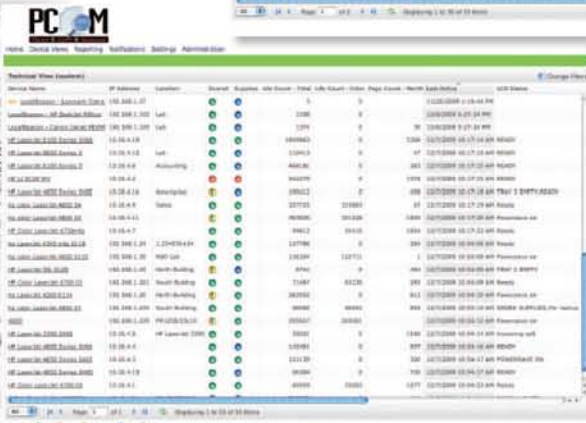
PCOM

Home Device Views Reporting Notifications Settings Administration

Technical View (custom)

Change View

| Device Name | IP Address | Location | Overall | Supplies | Life Count - Total | Life Count - Color | Page Count - Month | Last Status | LCD Status |
|---|---|---|---|---|---|---|---|---|---|
| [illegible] | 192.168.1.37 | | | | 5 | | 0 | 11/25/2009 1:26:46 PM | |
| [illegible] | 192.168.1.102 | Lab | | | 2288 | | 0 | 12/3/2009 3:27:34 PM | |
| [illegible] | 192.168.1.105 | Lab | | | 1279 | | 30 | 12/7/2009 3:17:33 PM | |
| HP LaserJet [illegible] | 10.16.4.18 | | | | 1869865 | | 5396 | 12/7/2009 10:17:16 AM | READY |
| HP LaserJet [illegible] | 10.16.4.19 | Lab | | | 110413 | | 87 | 12/7/2009 10:17:18 AM | READY |
| HP LaserJet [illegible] | 10.16.4.25 | Accounting | | | 468181 | | 263 | 12/7/2009 10:17:20 AM | READY |
| HP LJ 9100 MFP | 10.16.4.6 | | | | 940299 | | 1976 | 12/7/2009 10:17:15 AM | READY |
| HP LaserJet 4650 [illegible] | 10.16.4.16 | Bakersfield | | | 195612 | | 0 | 12/7/2009 10:17:18 AM | TRAY 3 EMPTY READY |
| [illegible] | 10.16.4.9 | Sales | | | 227735 | 115883 | 57 | 12/7/2009 10:17:29 AM | Ready |
| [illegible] | 10.16.4.11 | | | | 993686 | 281569 | 260 | 12/7/2009 10:17:30 AM | Powersave on |
| HP Color LaserJet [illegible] | 10.16.4.7 | | | | 99612 | 35435 | 1959 | 12/7/2009 10:17:22 AM | Ready |
| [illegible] | 10.16.4.1 | | | | 127786 | 0 | 209 | 12/7/2009 10:04:55 AM | Ready |
| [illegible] | 192.168.1.26 | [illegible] | | | 138289 | 132711 | 1 | 12/7/2009 10:03:00 AM | Powersave on |
| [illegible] | 192.168.1.40 | North Building | | | 8794 | 0 | 360 | 12/7/2009 10:04:05 AM | TRAY 2 EMPTY |
| HP Color LaserJet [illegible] | 192.168.1.42 | South Building | | | 71487 | 63230 | 283 | 12/7/2009 10:04:09 AM | Ready |
| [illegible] | 192.168.1.41 | North Building | | | 263582 | 0 | 813 | 12/7/2009 10:04:20 AM | Powersave on |
| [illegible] | 192.168.1.45 | South Building | | | 39090 | 39090 | 303 | 12/7/2009 10:04:22 AM | ORDER SUPPLIES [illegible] |
| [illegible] | 192.168.1.41 | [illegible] | | | 265667 | 200081 | 283 | 12/7/2009 10:04:23 AM | Powersave on |
| HP LaserJet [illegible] | 192.168.1.8 | HP LaserJet 2300 | | | 35000 | | 1348 | 12/7/2009 10:04:14 AM | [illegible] |
| HP LaserJet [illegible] | 10.16.4.5 | | | | 130481 | | 897 | 12/7/2009 10:04:16 AM | READY |
| HP LaserJet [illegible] | 10.16.4.3 | | | | 113130 | | 360 | 12/7/2009 10:04:17 AM | POWERSAVE ON |
| HP LaserJet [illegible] | 10.16.4.13 | | | | 53990 | | 285 | 12/7/2009 10:04:21 AM | READY |
| HP Color LaserJet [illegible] | 10.16.4.1 | | | | 65555 | 35003 | 1277 | 12/7/2009 10:04:23 AM | Ready |

50 Page 1 of 1 Displaying 1 to 35 of 35 items